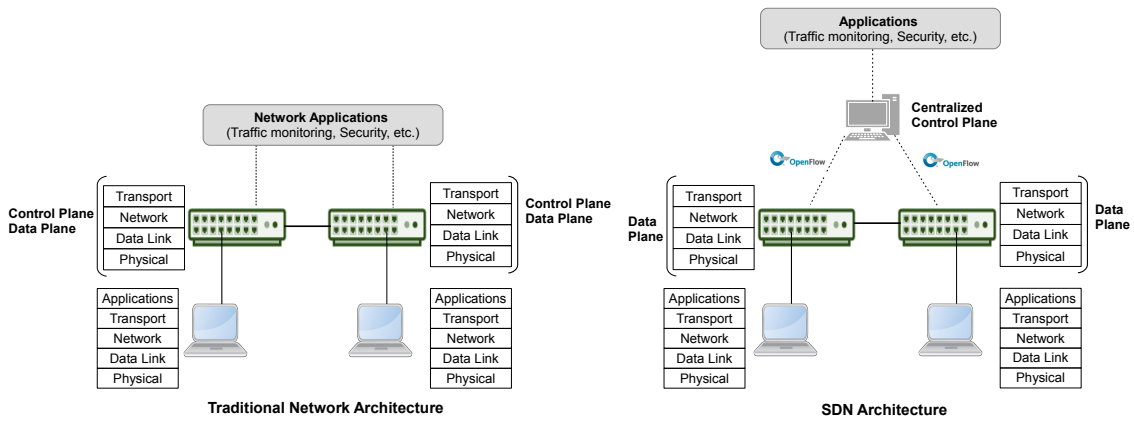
Network Applications
(Traffic monitoring, Security, etc.)

Control Plane
Data Plane

| Transport |
|---|
| Network |
| Data Link |
| Physical |

| Transport |
|---|
| Network |
| Data Link |
| Physical |

Control Plane
Data Plane

| Applications |
|---|
| Transport |
| Network |
| Data Link |
| Physical |

| Applications |
|---|
| Transport |
| Network |
| Data Link |
| Physical |

Traditional Network Architecture

Applications
(Traffic monitoring, Security, etc.)

Centralized
Control Plane

OpenFlow

OpenFlow

Data
Plane

| Transport |
|---|
| Network |
| Data Link |
| Physical |

| Transport |
|---|
| Network |
| Data Link |
| Physical |

Data
Plane

| Applications |
|---|
| Transport |
| Network |
| Data Link |
| Physical |

| Applications |
|---|
| Transport |
| Network |
| Data Link |
| Physical |

SDN Architecture